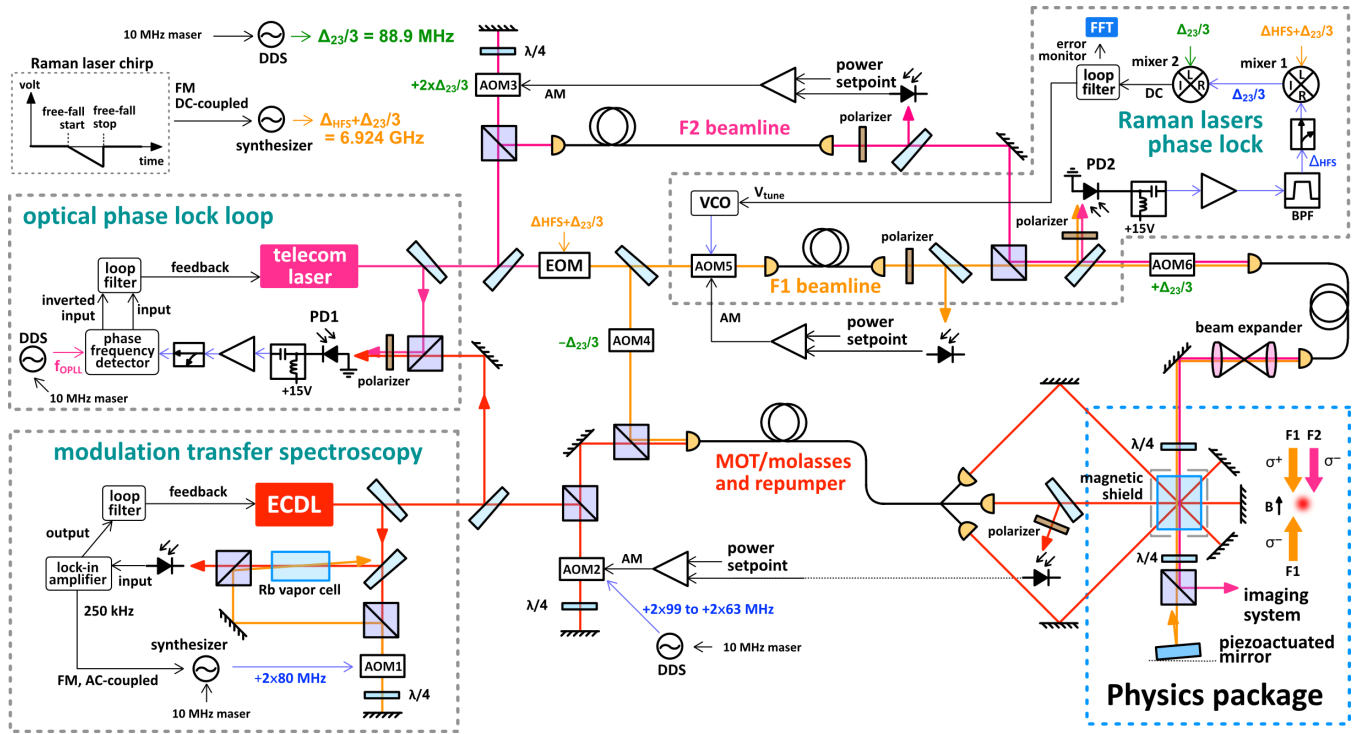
10 MHz maser
DDS
$\Delta_{23}/3$ = 88.9 MHz
Raman laser chirp
volt
free-fall start
free-fall stop
time
FM DC-coupled
synthesizer
$\Delta_{HFS}+\Delta_{23}/3$ = 6.924 GHz
λ/4
+2x$\Delta_{23}/3$
AOM3
AM
power setpoint
F2 beamline
polarizer
FFT
error monitor
loop filter
mixer 2
$\Delta_{23}/3$
mixer 1
$\Delta$HFS+$\Delta_{23}/3$
L I R
L I R
DC
$\Delta_{23}/3$
Raman lasers phase lock
$\Delta_{HFS}$
PD2
VCO
$V_{tune}$
polarizer
+15V
BPF
optical phase lock loop
$\Delta$HFS+$\Delta_{23}/3$
loop filter
feedback
telecom laser
EOM
AOM5
polarizer
AOM6
+$\Delta_{23}/3$
inverted input
input
F1 beamline
phase frequency detector
PD1
AM
power setpoint
beam expander
DDS
$f_{OPLL}$
10 MHz maser
+15V
polarizer
$-\Delta_{23}/3$
AOM4
modulation transfer spectroscopy
MOT/molasses and repumper
loop filter
feedback
ECDL
output
λ/4
magnetic shield
F1
F2
$\sigma^+$
$\sigma^-$
B
polarizer
lock-in amplifier
input
Rb vapor cell
AM
power setpoint
AOM2
$\sigma^-$
F1
250 kHz
λ/4
λ/4
+2x99 to +2x63 MHz
imaging system
synthesizer
AOM1
DDS
10 MHz maser
piezoactuated mirror
FM, AC-coupled
+2x80 MHz
λ/4
10 MHz maser
Physics package